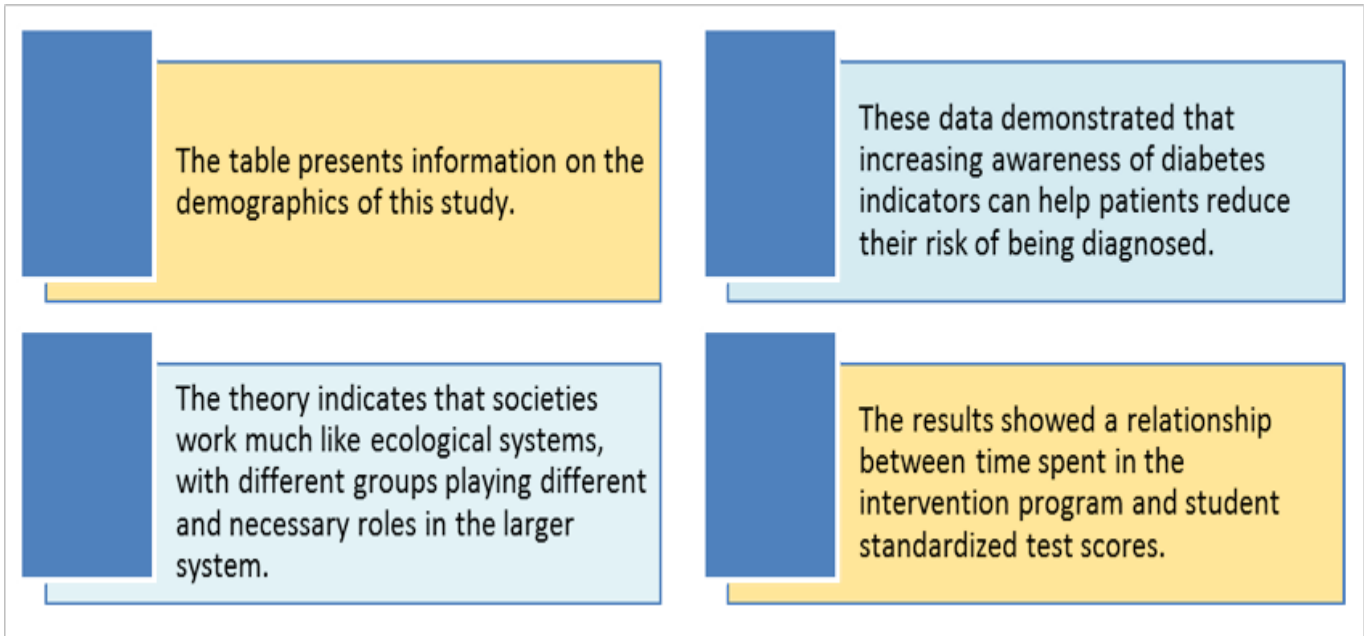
The table presents information on the demographics of this study.

These data demonstrated that increasing awareness of diabetes indicators can help patients reduce their risk of being diagnosed.

The theory indicates that societies work much like ecological systems, with different groups playing different and necessary roles in the larger system.

The results showed a relationship between time spent in the intervention program and student standardized test scores.